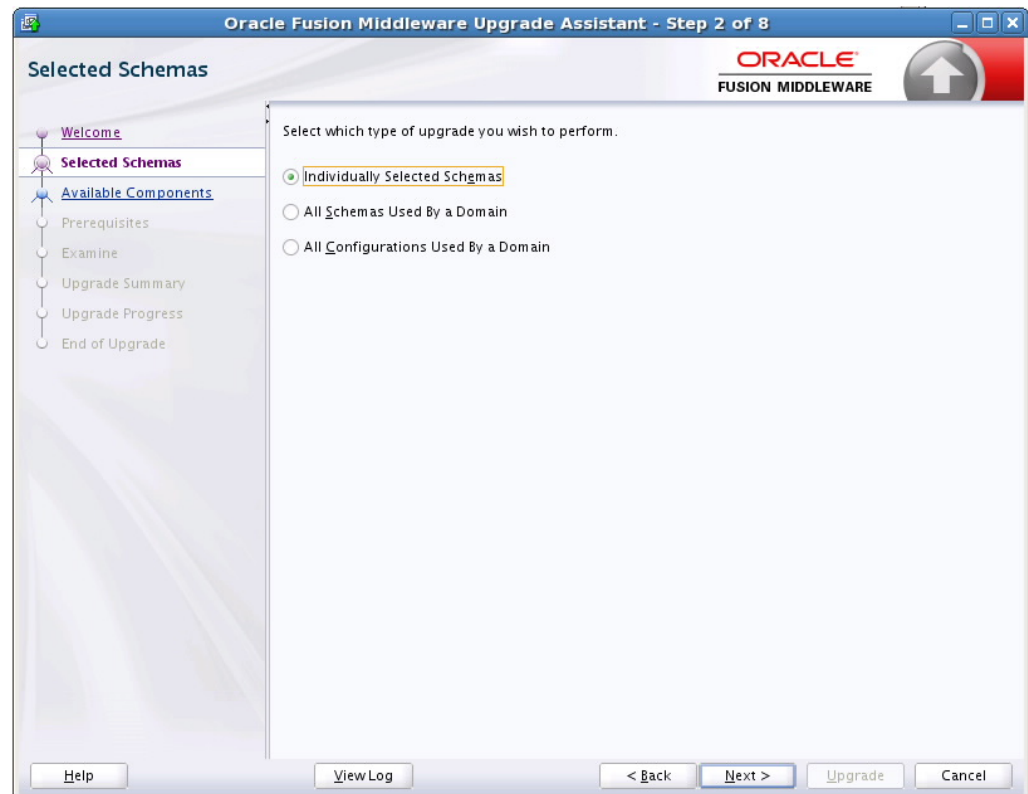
Oracle Fusion Middleware Upgrade Assistant - Step 2 of 8

Selected Schemas

ORACLE
FUSION MIDDLEWARE

Welcome
Selected Schemas
Available Components
Prerequisites
Examine
Upgrade Summary
Upgrade Progress
End of Upgrade

Select which type of upgrade you wish to perform.

Individually Selected Schemas
All Schemas Used By a Domain
All Configurations Used By a Domain

Help
View Log
< Back
Next >
Upgrade
Cancel